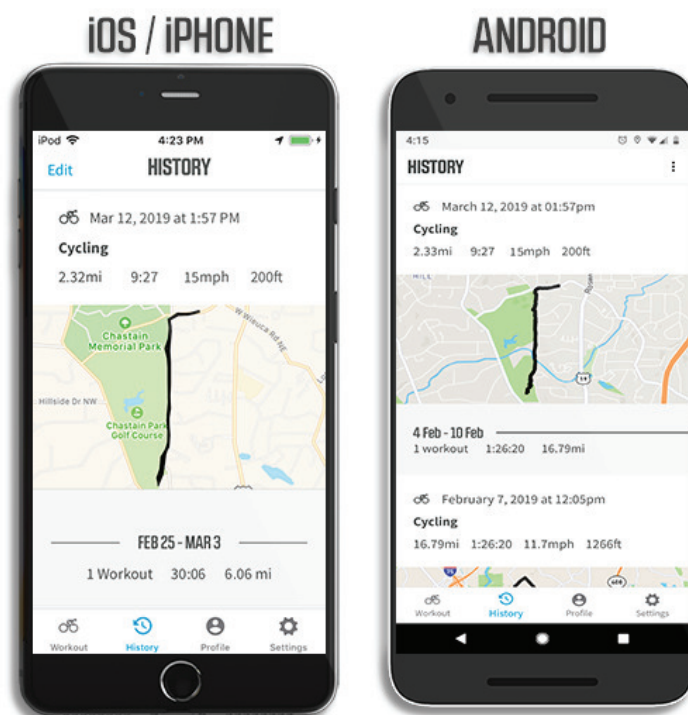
iOS / iPHONE

iPod
4:23 PM

Edit
HISTORY

Mar 12, 2019 at 1:57 PM
Cycling
2.32mi 9:27 15mph 200ft

Chastain Memorial Park
W Wieuca Rd NE
Hillside Dr NW
Chastain Park Golf Course

FEB 25 - MAR 3
1 Workout 30:06 6.06 mi

Workout
History
Profile
Settings

ANDROID

4:15

HISTORY

March 12, 2019 at 01:57pm
Cycling
2.33mi 9:27 15mph 200ft

4 Feb - 10 Feb
1 workout 1:26:20 16.79mi

February 7, 2019 at 12:05pm
Cycling
16.79mi 1:26:20 11.7mph 1266ft

Workout
History
Profile
Settings